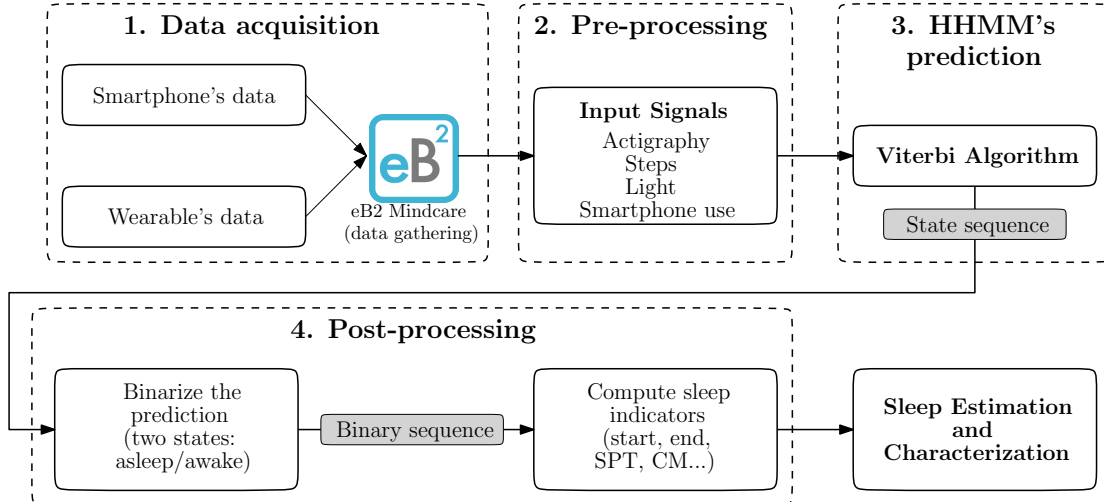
1. Data acquisition

Smartphone's data

Wearable's data

eB$^2$

eB2 Mindcare
(data gathering)

2. Pre-processing

Input Signals
Actigraphy
Steps
Light
Smartphone use

3. HHMM's prediction

Viterbi Algorithm

State sequence

4. Post-processing

Binarize the prediction
(two states:
asleep/awake)

Binary sequence

Compute sleep indicators
(start, end,
SPT, CM...)

Sleep Estimation and Characterization